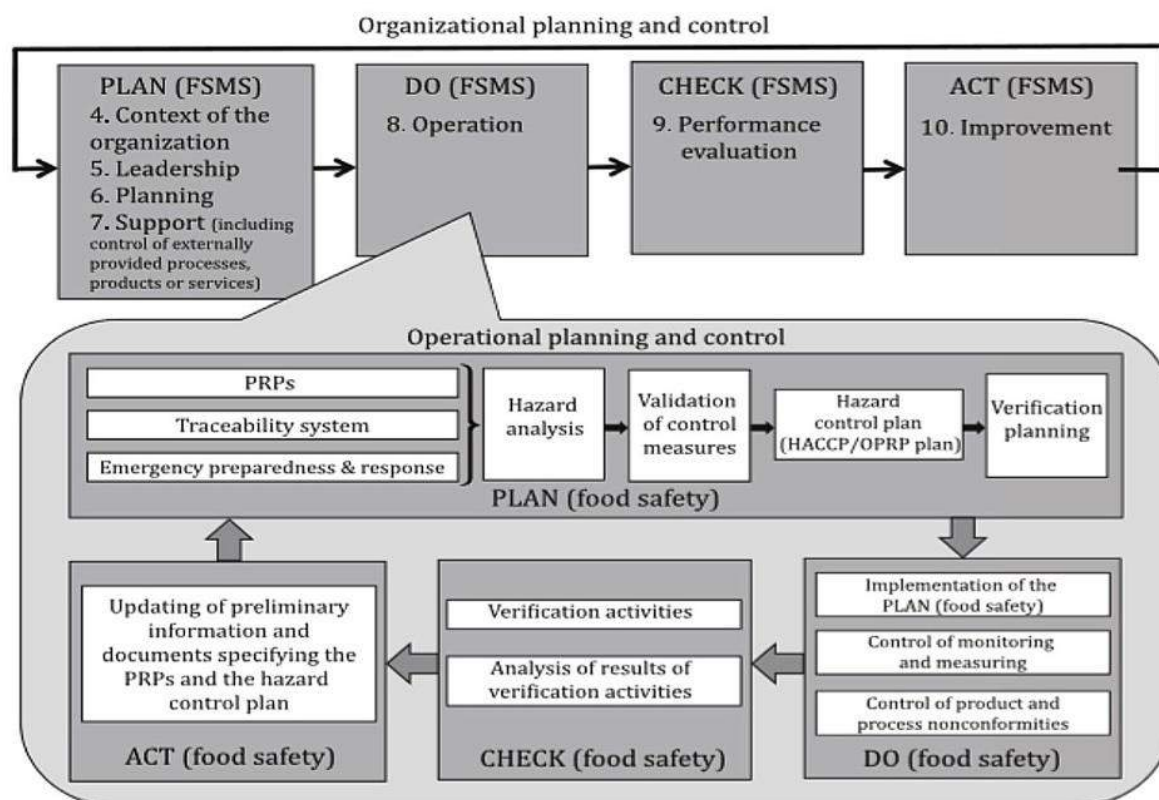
Organizational planning and control

PLAN (FSMS)
4. Context of the organization
5. Leadership
6. Planning
7. Support (including control of externally provided processes, products or services)

DO (FSMS)
8. Operation

CHECK (FSMS)
9. Performance evaluation

ACT (FSMS)
10. Improvement

Operational planning and control

PRPs
Traceability system
Emergency preparedness & response

Hazard analysis

Validation of control measures

Hazard control plan (HACCP/OPRP plan)

Verification planning

PLAN (food safety)

Updating of preliminary information and documents specifying the PRPs and the hazard control plan

ACT (food safety)

Verification activities

Analysis of results of verification activities

CHECK (food safety)

Implementation of the PLAN (food safety)

Control of monitoring and measuring

Control of product and process nonconformities

DO (food safety)